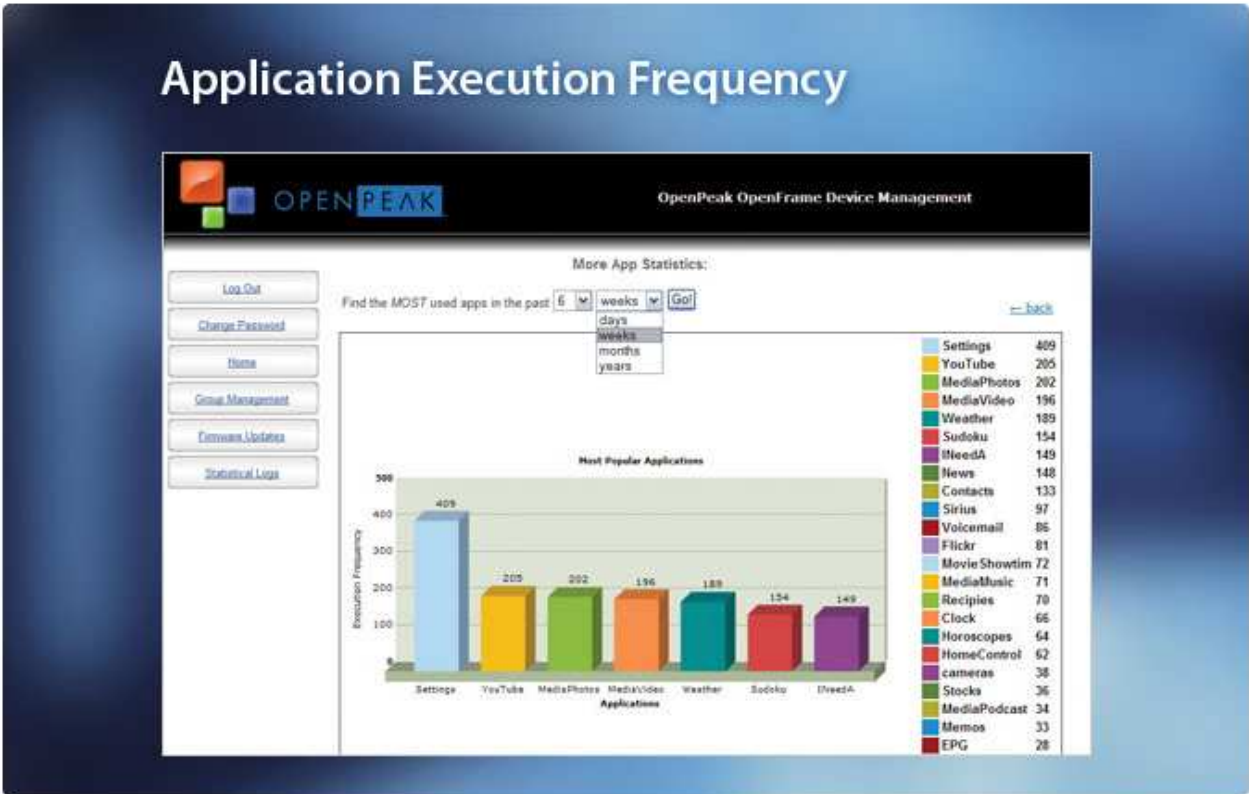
Application Execution Frequency

OPENPEAK

OpenPeak OpenFrame Device Management

Log Out

Change Password

Home

Group Management

Firmware Updates

Statistical Logs

More App Statistics:

Find the MOST used apps in the past 6 weeks Go!

days
weeks
months
years

← back

Most Popular Applications

500
400
300
200
100
0

Execution Frequency

409 205 202 196 189 154 149

Settings YouTube MediaPhotos MediaVideo Weather Sudoku INeedA

Applications

| | |
|---|---|
| Settings | 409 |
| YouTube | 205 |
| MediaPhotos | 202 |
| MediaVideo | 196 |
| Weather | 189 |
| Sudoku | 154 |
| INeedA | 149 |
| News | 148 |
| Contacts | 133 |
| Sirius | 97 |
| Voicemail | 86 |
| Flickr | 81 |
| MovieShowtim | 72 |
| MediaMusic | 71 |
| Recipies | 70 |
| Clock | 66 |
| Horoscopes | 64 |
| HomeControl | 62 |
| cameras | 38 |
| Stocks | 36 |
| MediaPodcast | 34 |
| Memos | 33 |
| EPG | 28 |